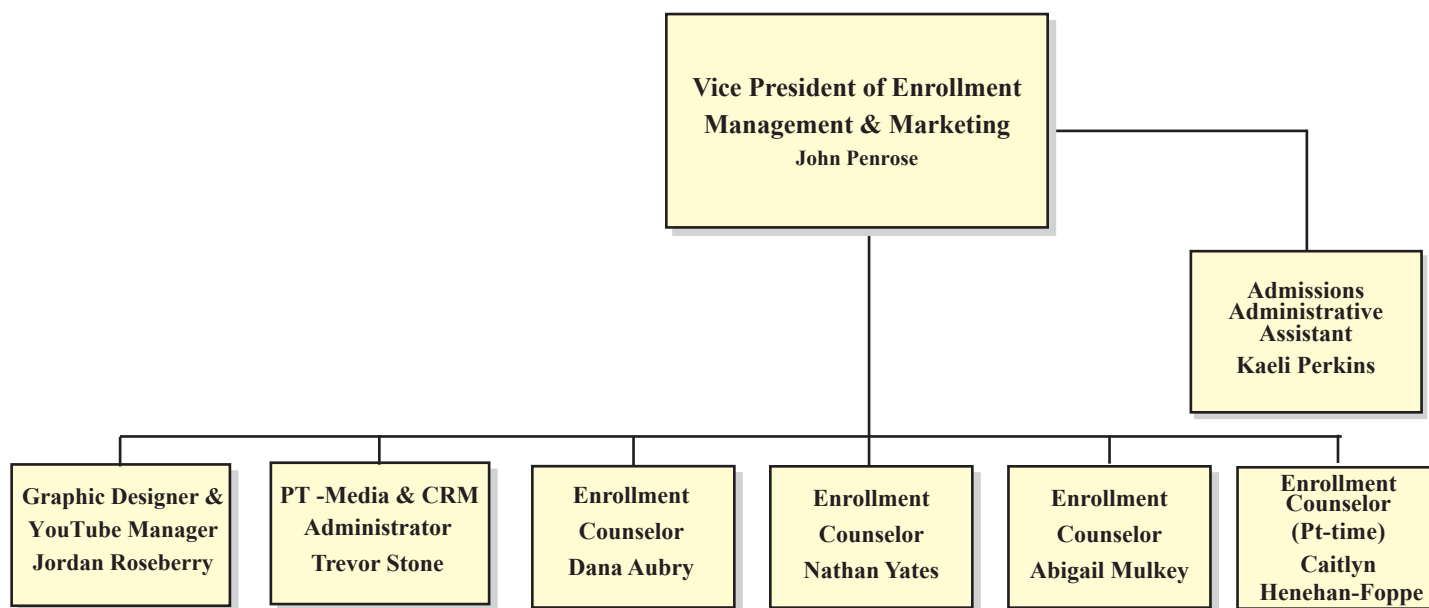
Vice President of Enrollment Management & Marketing
John Penrose

Admissions Administrative Assistant
Kaeli Perkins

Graphic Designer & YouTube Manager
Jordan Roseberry

PT -Media & CRM Administrator
Trevor Stone

Enrollment Counselor
Dana Aubry

Enrollment Counselor
Nathan Yates

Enrollment Counselor
Abigail Mulkey

Enrollment Counselor (Pt-time)
Caitlyn Henehan-Foppe